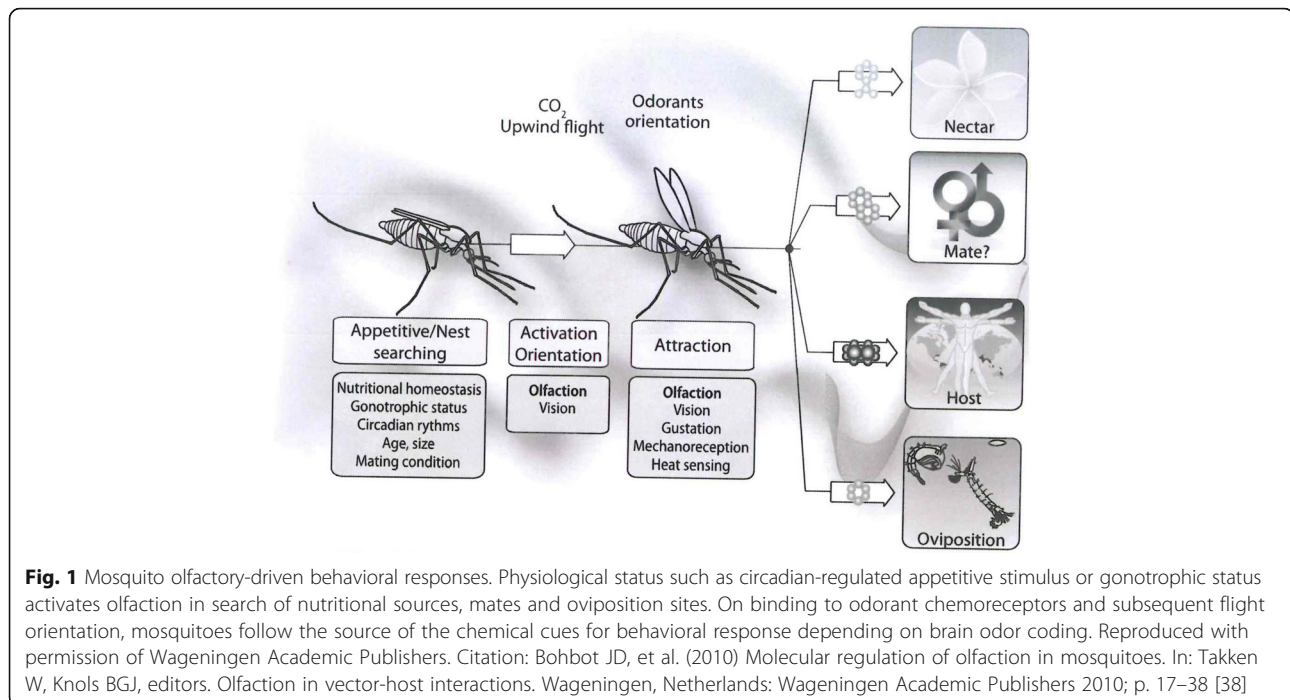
$CO_2$
Upwind flight

Odorants
orientation

Nectar

Mate?

Host

Oviposition

Appetitive/Nest searching

Nutritional homeostasis
Gonotrophic status
Circadian rythms
Age, size
Mating condition

Activation
Orientation

Olfaction
Vision

Attraction

Olfaction
Vision
Gustation
Mechanoreception
Heat sensing

**Fig. 1** Mosquito olfactory-driven behavioral responses. Physiological status such as circadian-regulated appetitive stimulus or gonotrophic status activates olfaction in search of nutritional sources, mates and oviposition sites. On binding to odorant chemoreceptors and subsequent flight orientation, mosquitoes follow the source of the chemical cues for behavioral response depending on brain odor coding. Reproduced with permission of Wageningen Academic Publishers. Citation: Bohbot JD, et al. (2010) Molecular regulation of olfaction in mosquitoes. In: Takken W, Knols BGJ, editors. Olfaction in vector-host interactions. Wageningen, Netherlands: Wageningen Academic Publishers 2010; p. 17–38 [38]